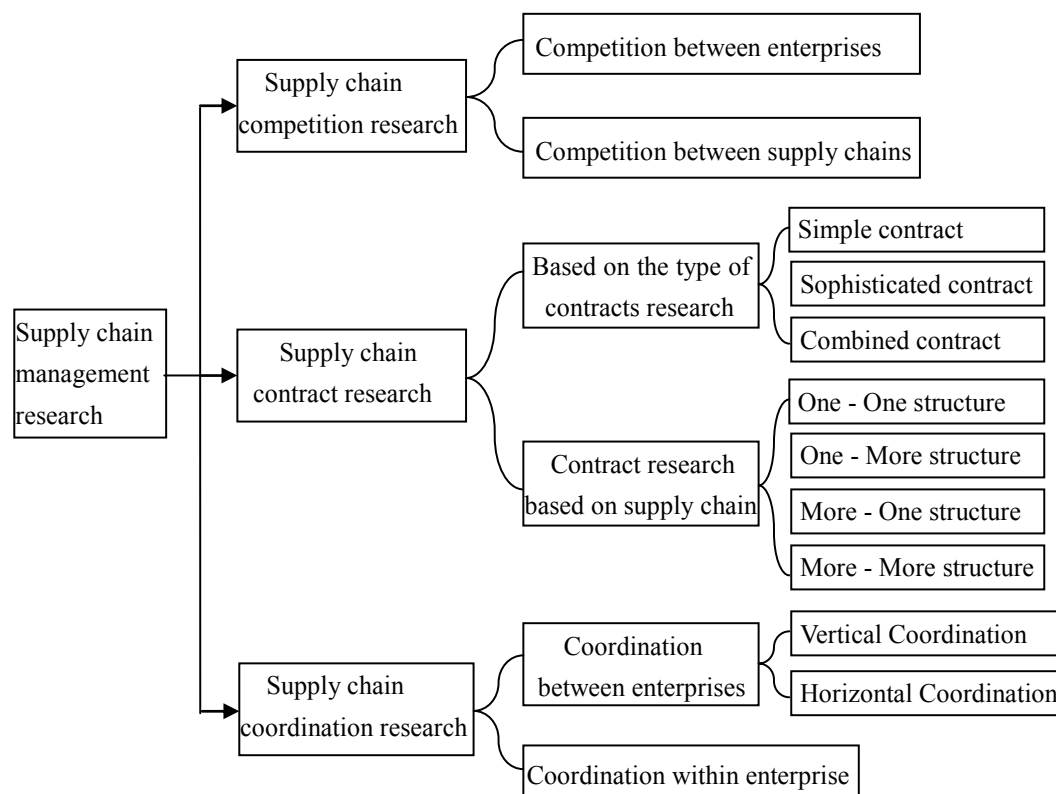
Supply chain management research

Supply chain competition research

Competition between enterprises

Competition between supply chains

Supply chain contract research

Based on the type of contracts research

Simple contract

Sophisticated contract

Combined contract

Contract research based on supply chain

One - One structure

One - More structure

More - One structure

More - More structure

Supply chain coordination research

Coordination between enterprises

Vertical Coordination

Horizontal Coordination

Coordination within enterprise